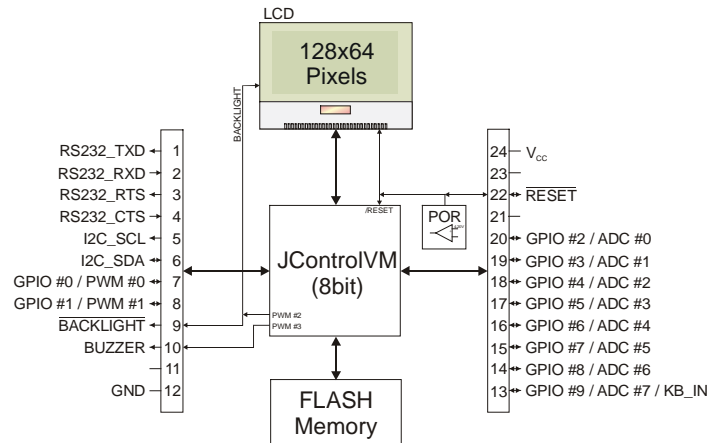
LCD

128x64
Pixels

BACKLIGHT

RS232_TXD 1
RS232_RXD 2
RS232_RTS 3
RS232_CTS 4
I2C_SCL 5
I2C_SDA 6
GPIO #0 / PWM #0 7
GPIO #1 / PWM #1 8
$\overline{\text{BACKLIGHT}}$ 9
BUZZER 10
11
GND 12

/RESET

JControlVM
(8bit)

PWM #2
PWM #3

POR

FLASH
Memory

24 $V_{CC}$
23
22 $\overline{\text{RESET}}$
21
20 GPIO #2 / ADC #0
19 GPIO #3 / ADC #1
18 GPIO #4 / ADC #2
17 GPIO #5 / ADC #3
16 GPIO #6 / ADC #4
15 GPIO #7 / ADC #5
14 GPIO #8 / ADC #6
13 GPIO #9 / ADC #7 / KB_IN